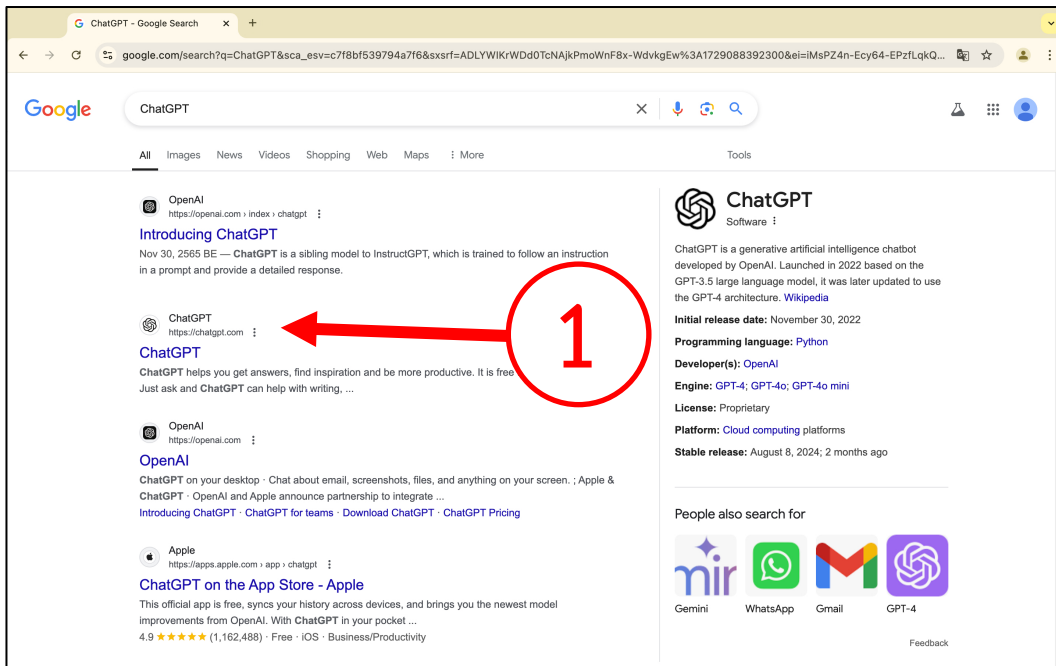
ChatGPT - Google Search ×

google.com/search?q=ChatGPT&sca_esv=c7f8bf539794a7f6&sxsrf=ADLYWIKrWDd0TcNAjkPmoWnF8x-WdvkgEw%3A1729088392300&ei=iMsPZ4n-Ecy64-EPzfLqkQ...

Google

ChatGPT

All Images News Videos Shopping Web Maps ⋮ More Tools

OpenAI
https://openai.com › index › chatgpt

Introducing ChatGPT
Nov 30, 2565 BE — ChatGPT is a sibling model to InstructGPT, which is trained to follow an instruction in a prompt and provide a detailed response.

ChatGPT
https://chatgpt.com

ChatGPT
ChatGPT helps you get answers, find inspiration and be more productive. It is free Just ask and ChatGPT can help with writing, ...

1

OpenAI
https://openai.com

OpenAI
ChatGPT on your desktop · Chat about email, screenshots, files, and anything on your screen. ; Apple & ChatGPT · OpenAI and Apple announce partnership to integrate ...
Introducing ChatGPT · ChatGPT for teams · Download ChatGPT · ChatGPT Pricing

Apple
https://apps.apple.com › app › chatgpt

ChatGPT on the App Store - Apple
This official app is free, syncs your history across devices, and brings you the newest model improvements from OpenAI. With ChatGPT in your pocket ...
4.9 ★★★★★ (1,162,488) · Free · iOS · Business/Productivity

ChatGPT
Software

ChatGPT is a generative artificial intelligence chatbot developed by OpenAI. Launched in 2022 based on the GPT-3.5 large language model, it was later updated to use the GPT-4 architecture. Wikipedia

Initial release date: November 30, 2022
Programming language: Python
Developer(s): OpenAI
Engine: GPT-4; GPT-4o; GPT-4o mini
License: Proprietary
Platform: Cloud computing platforms
Stable release: August 8, 2024; 2 months ago

People also search for

Gemini WhatsApp Gmail GPT-4

Feedback